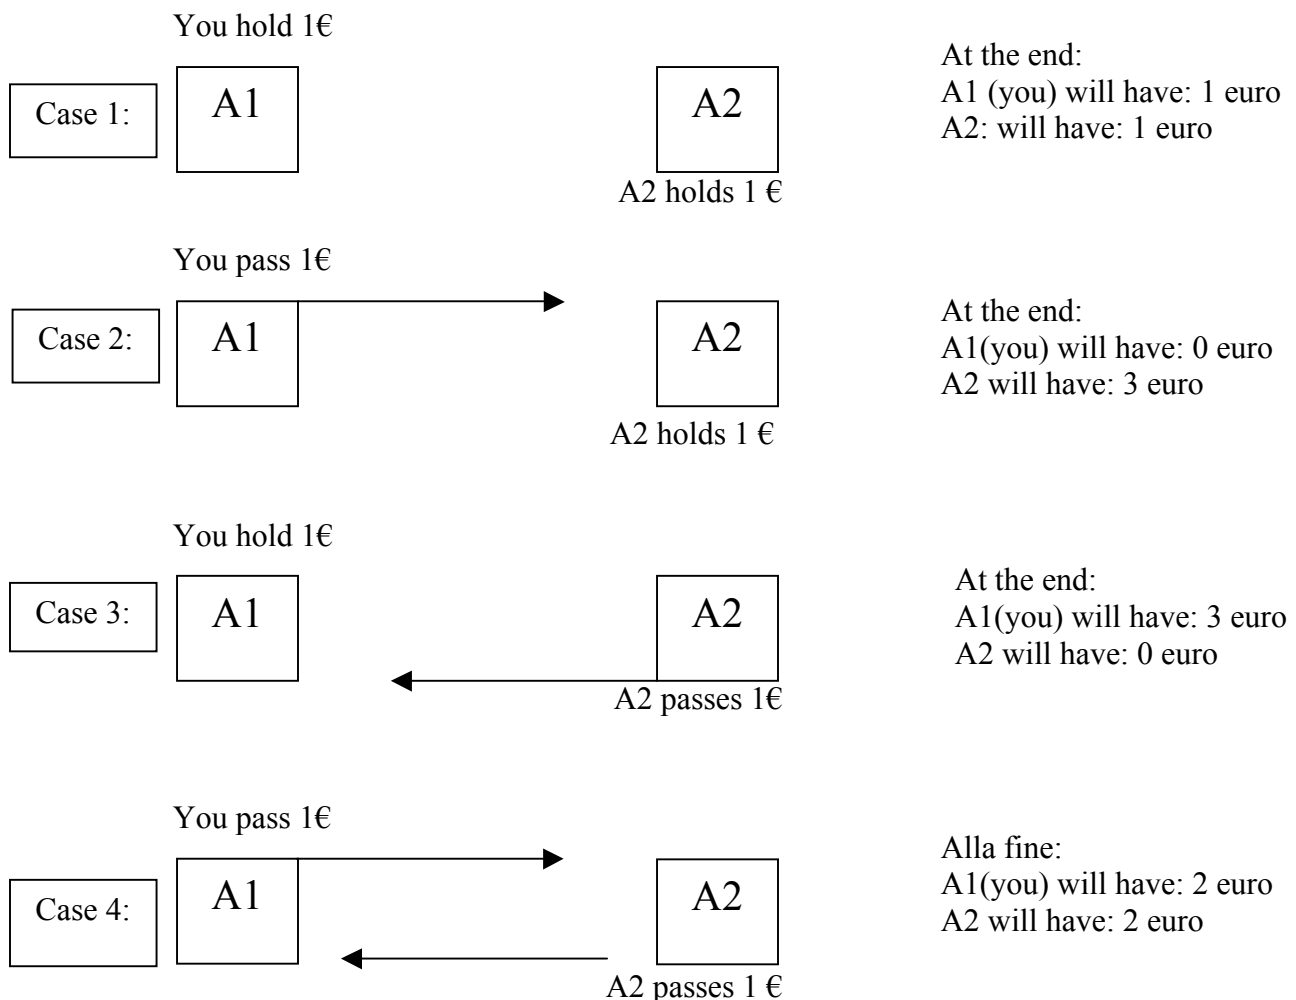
You hold 1€

Case 1:

A1

A2

A2 holds 1 €

At the end:
A1 (you) will have: 1 euro
A2: will have: 1 euro

You pass 1€

Case 2:

A1

A2

A2 holds 1 €

At the end:
A1(you) will have: 0 euro
A2 will have: 3 euro

You hold 1€

Case 3:

A1

A2

A2 passes 1€

At the end:
A1(you) will have: 3 euro
A2 will have: 0 euro

You pass 1€

Case 4:

A1

A2

A2 passes 1 €

Alla fine:
A1(you) will have: 2 euro
A2 will have: 2 euro